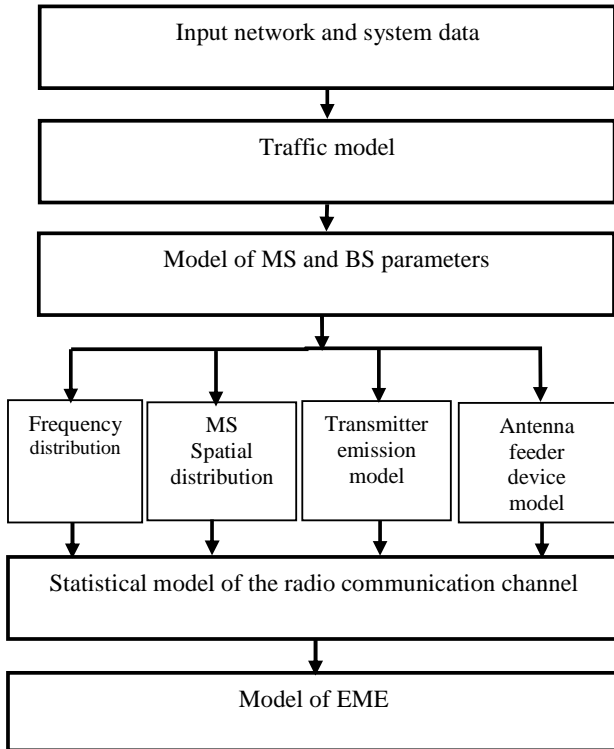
Input network and system data

Traffic model

Model of MS and BS parameters

Frequency distribution

MS Spatial distribution

Transmitter emission model

Antenna feeder device model

Statistical model of the radio communication channel

Model of EME